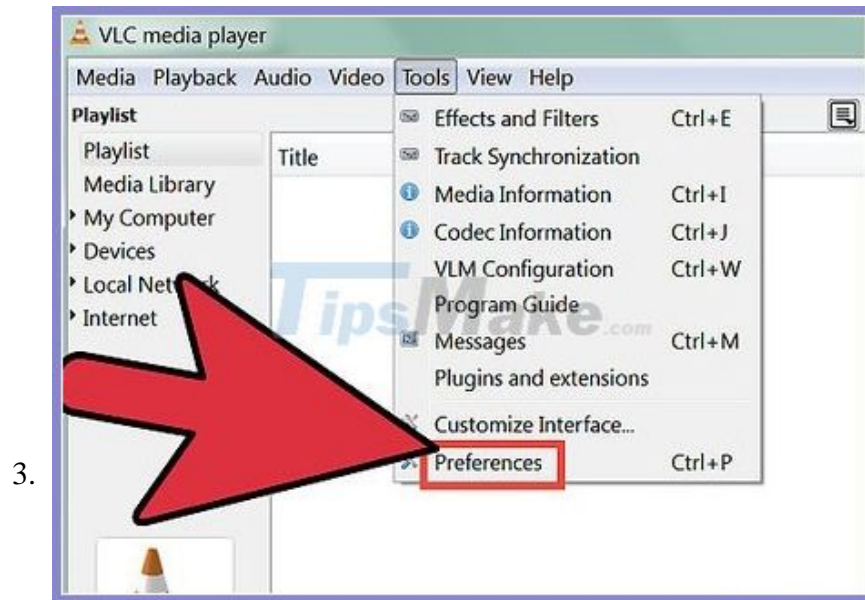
3.

VLC media player

Media Playback Audio Video Tools View Help

Playlist

Playlist
Media Library
My Computer
Devices
Local Net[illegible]
Internet

Title

Effects and Filters Ctrl+E
Track Synchronization
Media Information Ctrl+I
Codec Information Ctrl+J
VLM Configuration Ctrl+W
Program Guide
Messages Ctrl+M
Plugins and extensions
Customize Interface...
Preferences Ctrl+P

TipsMake.com